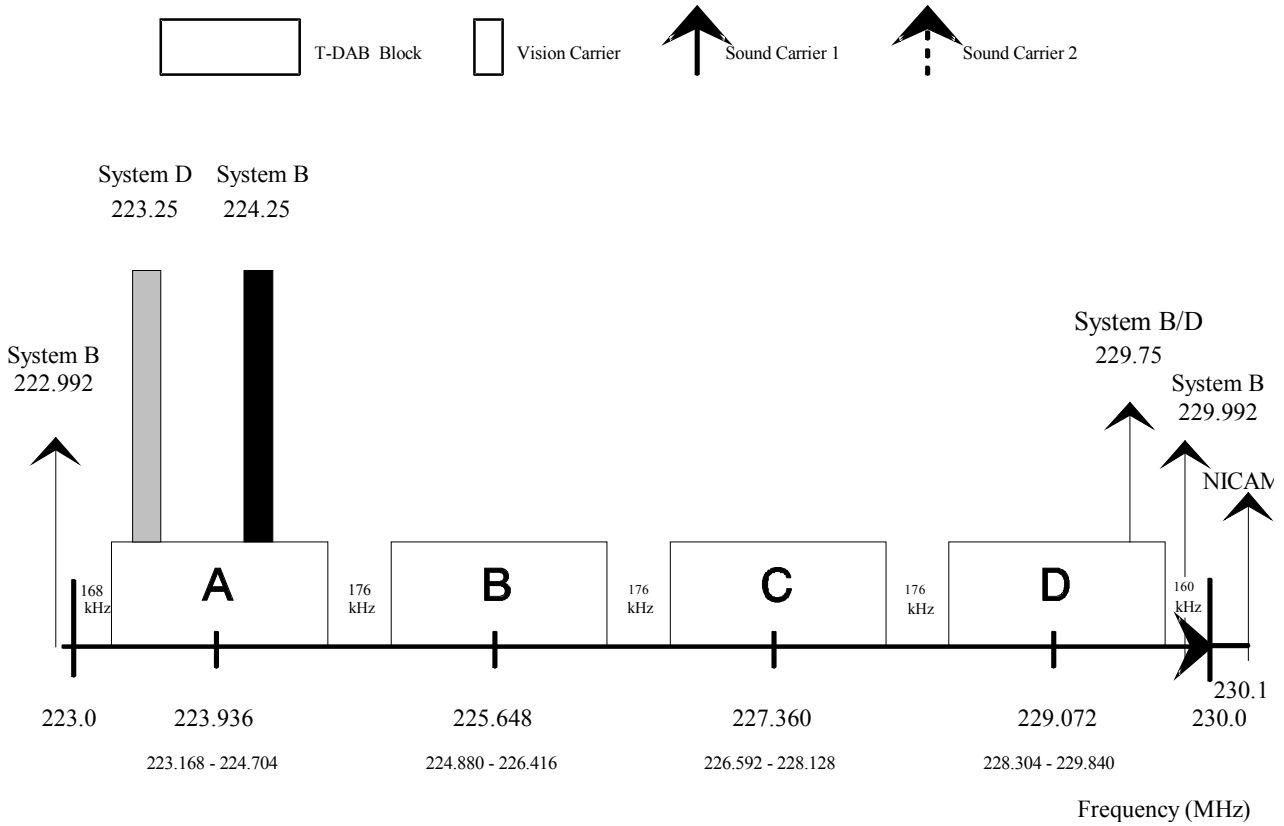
T-DAB Block Vision Carrier Sound Carrier 1 Sound Carrier 2

System D
223.25

System B
224.25

System B/D
229.75

System B
222.992

System B
229.992

NICAM

168 kHz

A

176 kHz

B

176 kHz

C

176 kHz

D

160 kHz

230.1

223.0

223.936

225.648

227.360

229.072

230.0

223.168 - 224.704

224.880 - 226.416

226.592 - 228.128

228.304 - 229.840

Frequency (MHz)